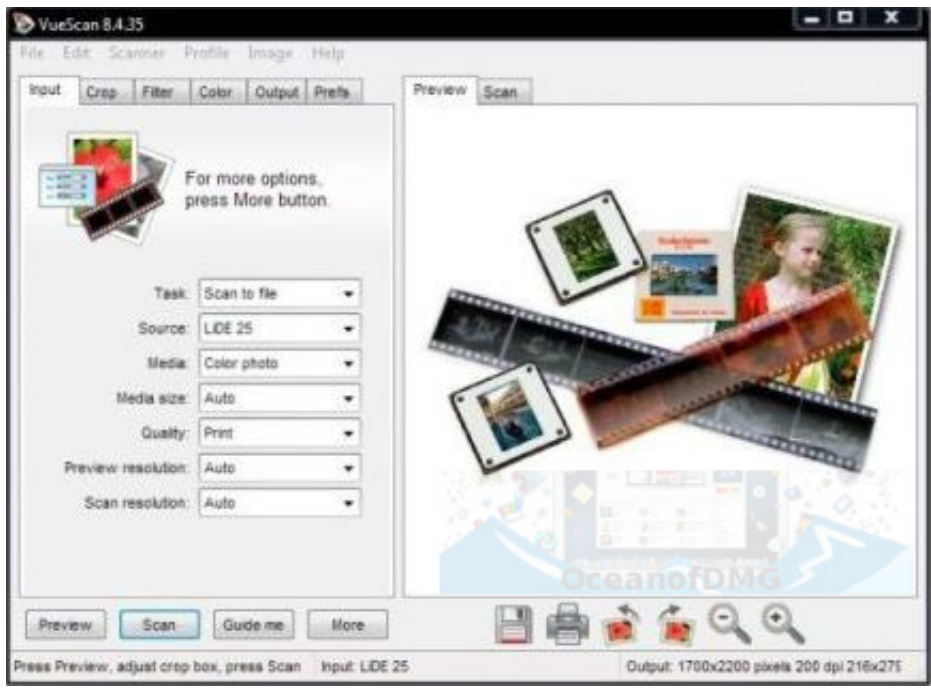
VueScan 8.4.35

File Edit Scanner Profile Image Help

Input Crop Filter Color Output Prefs

For more options, press More button.

Task: Scan to file

Source: LiDE 25

Media: Color photo

Media size: Auto

Quality: Print

Preview resolution: Auto

Scan resolution: Auto

Preview Scan

OceanofDMG

Preview Scan Guide me More

Press Preview, adjust crop box, press Scan Input: LiDE 25 Output: 1700x2200 pixels 200 dpi 216x27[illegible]